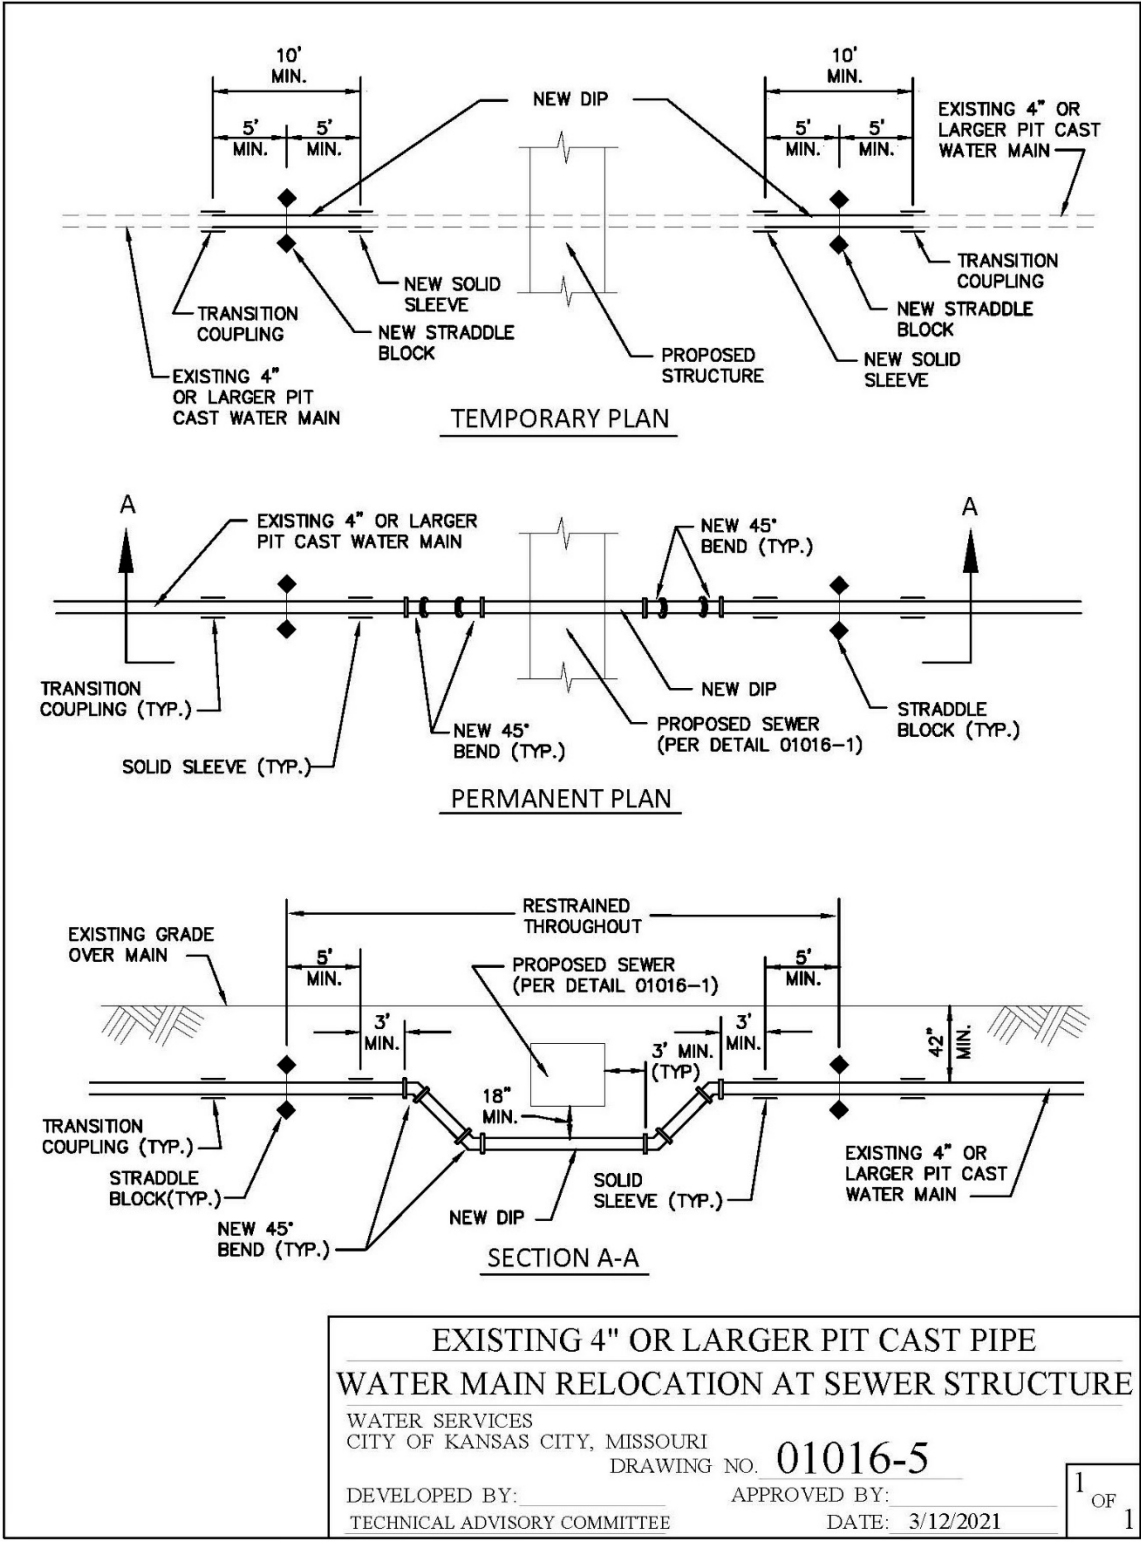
10'
MIN.

5'
MIN.

5'
MIN.

NEW DIP

10'
MIN.

5'
MIN.

5'
MIN.

EXISTING 4" OR LARGER PIT CAST WATER MAIN

NEW SOLID SLEEVE

TRANSITION COUPLING

NEW STRADDLE BLOCK

TRANSITION COUPLING

NEW STRADDLE BLOCK

PROPOSED STRUCTURE

NEW SOLID SLEEVE

EXISTING 4" OR LARGER PIT CAST WATER MAIN

TEMPORARY PLAN

A

EXISTING 4" OR LARGER PIT CAST WATER MAIN

NEW 45° BEND (TYP.)

A

TRANSITION COUPLING (TYP.)

NEW DIP

STRADDLE BLOCK (TYP.)

NEW 45° BEND (TYP.)

PROPOSED SEWER (PER DETAIL 01016–1)

SOLID SLEEVE (TYP.)

PERMANENT PLAN

RESTRAINED THROUGHOUT

EXISTING GRADE OVER MAIN

5'
MIN.

PROPOSED SEWER (PER DETAIL 01016–1)

5'
MIN.

3'
MIN.

3' MIN. (TYP)

3'
MIN.

42"
MIN.

18"
MIN.

TRANSITION COUPLING (TYP.)

STRADDLE BLOCK(TYP.)

SOLID SLEEVE (TYP.)

EXISTING 4" OR LARGER PIT CAST WATER MAIN

NEW DIP

NEW 45° BEND (TYP.)

SECTION A-A

EXISTING 4" OR LARGER PIT CAST PIPE
WATER MAIN RELOCATION AT SEWER STRUCTURE

WATER SERVICES
CITY OF KANSAS CITY, MISSOURI
DRAWING NO. 01016-5

DEVELOPED BY:
TECHNICAL ADVISORY COMMITTEE

APPROVED BY:
DATE: 3/12/2021

1 OF 1